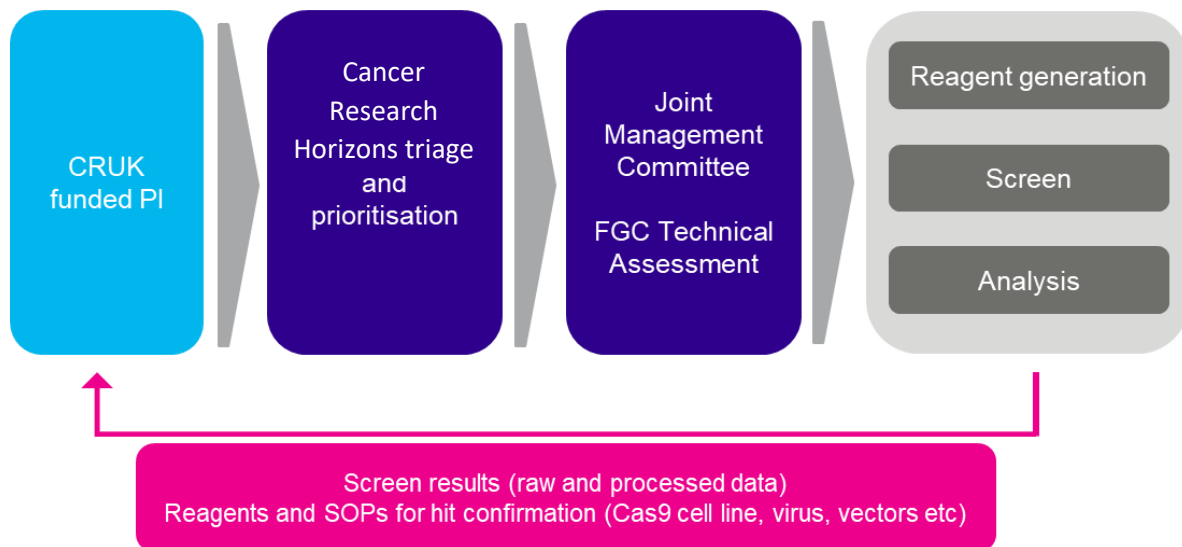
CRUK funded PI

Cancer Research Horizons triage and prioritisation

Joint Management Committee

FGC Technical Assessment

Reagent generation

Screen

Analysis

Screen results (raw and processed data)
Reagents and SOPs for hit confirmation (Cas9 cell line, virus, vectors etc)